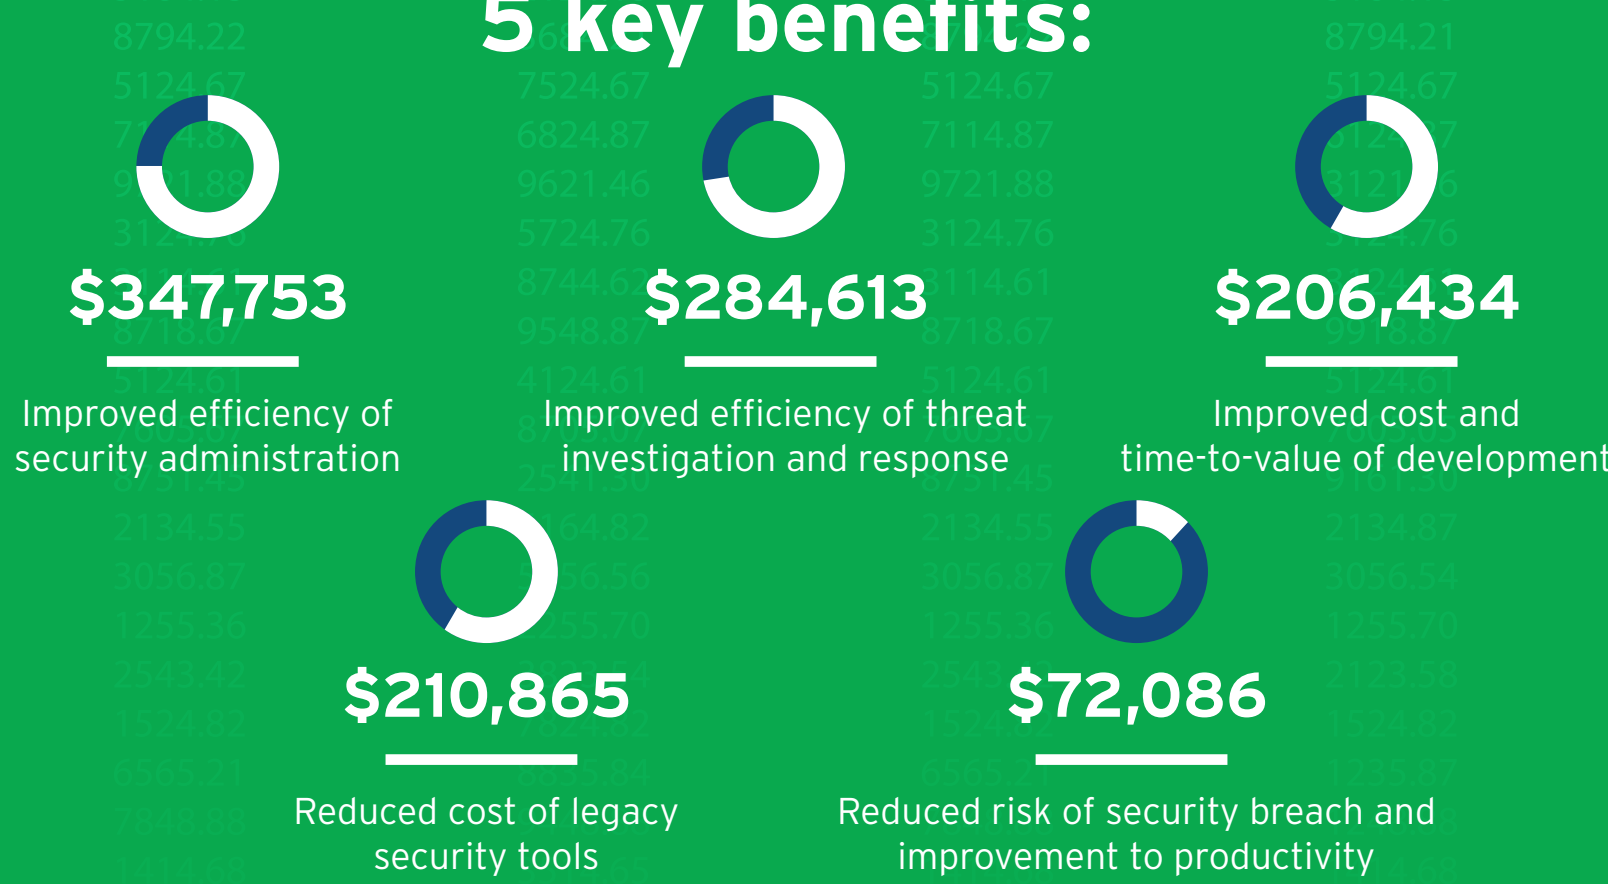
5 key benefits:

$347,753

Improved efficiency of security administration

$284,613

Improved efficiency of threat investigation and response

$206,434

Improved cost and time-to-value of development

$210,865

Reduced cost of legacy security tools

$72,086

Reduced risk of security breach and improvement to productivity